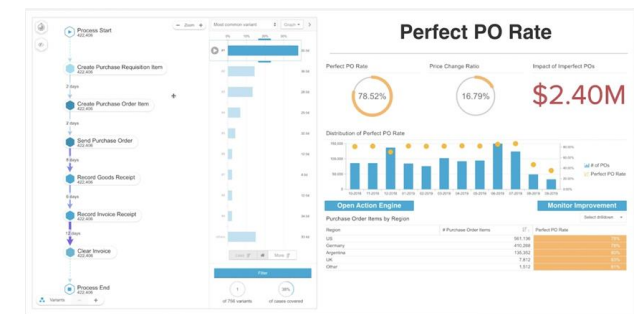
Process Start
422,406

Create Purchase Requisition Item
422,406

2 days

Create Purchase Order Item
422,406

3 days

Send Purchase Order
422,406

8 days

Record Goods Receipt
422,406

6 days

Record Invoice Receipt
422,406

10 days

Clear Invoice
422,406

Process End
422,406

Variants

Zoom

Most common variant

Graph

Filter

of 756 variants

of cases covered

Perfect PO Rate

Perfect PO Rate

78.52%

Price Change Ratio

16.79%

Impact of Imperfect POs

$2.40M

Distribution of Perfect PO Rate

# of POs

Perfect PO Rate

Open Action Engine

Monitor Improvement

Purchase Order Items by Region

Select drilldown

| Region | # Purchase Order Items | Perfect PO Rate |
|---|---|---|
| US | 561,136 | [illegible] |
| Germany | 410,399 | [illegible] |
| Argentina | 135,952 | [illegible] |
| UK | 7,872 | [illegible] |
| Other | 1,512 | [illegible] |